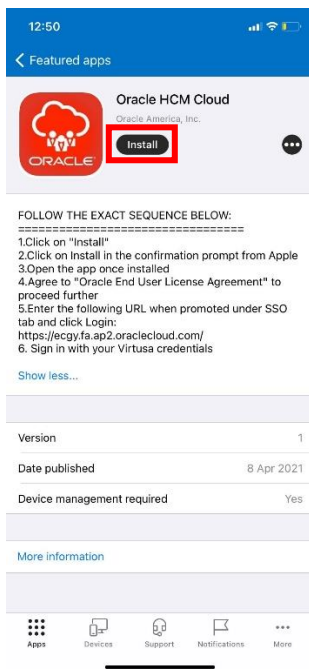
12:50

Featured apps

Oracle HCM Cloud

Oracle America, Inc.

Install

ORACLE

FOLLOW THE EXACT SEQUENCE BELOW:
=================================
1.Click on "Install"
2.Click on Install in the confirmation prompt from Apple
3.Open the app once installed
4.Agree to "Oracle End User License Agreement" to proceed further
5.Enter the following URL when promoted under SSO tab and click Login:
https://ecgy.fa.ap2.oraclecloud.com/
6. Sign in with your Virtusa credentials

Show less...

| | |
|---|---|
| Version | 1 |
| Date published | 8 Apr 2021 |
| Device management required | Yes |

More information

Apps Devices Support Notifications More